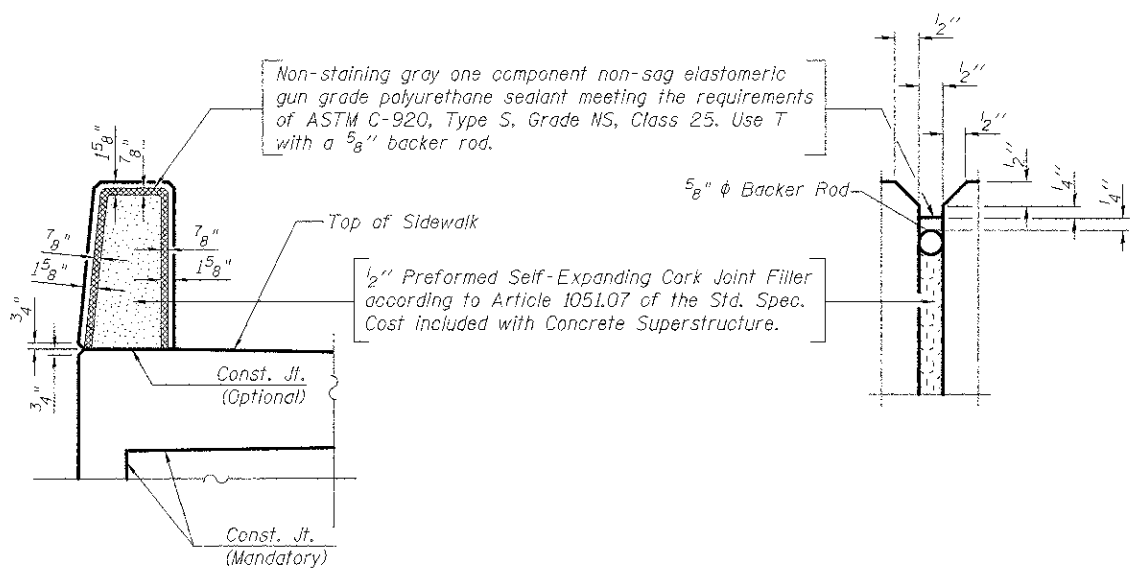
Non-staining gray one component non-sag elastomeric gun grade polyurethane sealant meeting the requirements of ASTM C-920, Type S, Grade NS, Class 25. Use T with a $\frac{5}{8}$'' backer rod.

$1\frac{5}{8}$''
$\frac{7}{8}$''

$\frac{7}{8}$''
$1\frac{5}{8}$''
$\frac{7}{8}$''
$1\frac{5}{8}$''

Top of Sidewalk

$\frac{3}{4}$''
$\frac{3}{4}$''

$\frac{1}{2}$'' Preformed Self-Expanding Cork Joint Filler according to Article 1051.07 of the Std. Spec. Cost included with Concrete Superstructure.

Const. Jt.
(Optional)

Const. Jt.
(Mandatory)

$\frac{1}{2}$''
$\frac{1}{2}$''
$\frac{1}{2}$''
$\frac{1}{2}$''
$\frac{1}{4}$''
$\frac{1}{4}$''

$\frac{5}{8}$'' $\phi$ Backer Rod